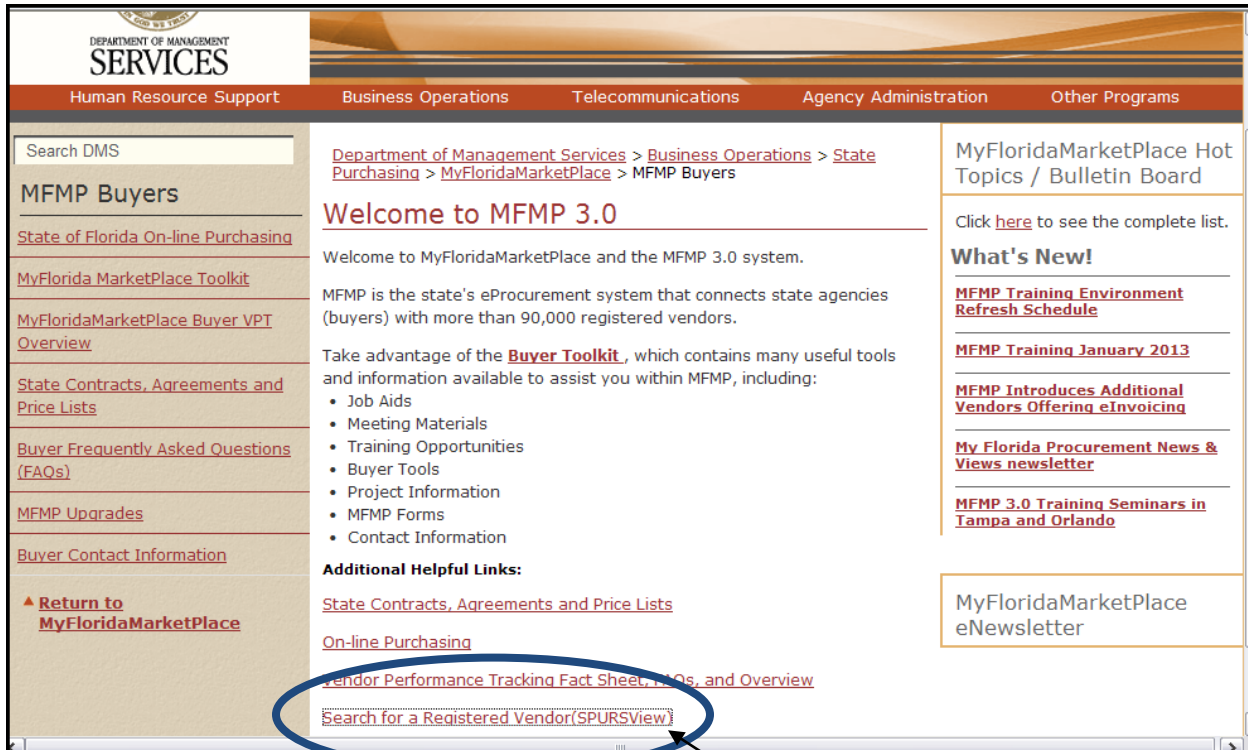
IN GOD WE TRUST
DEPARTMENT OF MANAGEMENT
SERVICES

Human Resource Support Business Operations Telecommunications Agency Administration Other Programs

Search DMS

MFMP Buyers

State of Florida On-line Purchasing

MyFlorida MarketPlace Toolkit

MyFloridaMarketPlace Buyer VPT Overview

State Contracts, Agreements and Price Lists

Buyer Frequently Asked Questions (FAQs)

MFMP Upgrades

Buyer Contact Information

Return to MyFloridaMarketPlace

Department of Management Services > Business Operations > State Purchasing > MyFloridaMarketPlace > MFMP Buyers

Welcome to MFMP 3.0

Welcome to MyFloridaMarketPlace and the MFMP 3.0 system.

MFMP is the state's eProcurement system that connects state agencies (buyers) with more than 90,000 registered vendors.

Take advantage of the Buyer Toolkit , which contains many useful tools and information available to assist you within MFMP, including:
• Job Aids
• Meeting Materials
• Training Opportunities
• Buyer Tools
• Project Information
• MFMP Forms
• Contact Information

Additional Helpful Links:

State Contracts, Agreements and Price Lists

On-line Purchasing

Vendor Performance Tracking Fact Sheet, FAQs, and Overview

Search for a Registered Vendor(SPURSView)

MyFloridaMarketPlace Hot Topics / Bulletin Board

Click here to see the complete list.

What's New!

MFMP Training Environment Refresh Schedule

MFMP Training January 2013

MFMP Introduces Additional Vendors Offering eInvoicing

My Florida Procurement News & Views newsletter

MFMP 3.0 Training Seminars in Tampa and Orlando

MyFloridaMarketPlace eNewsletter